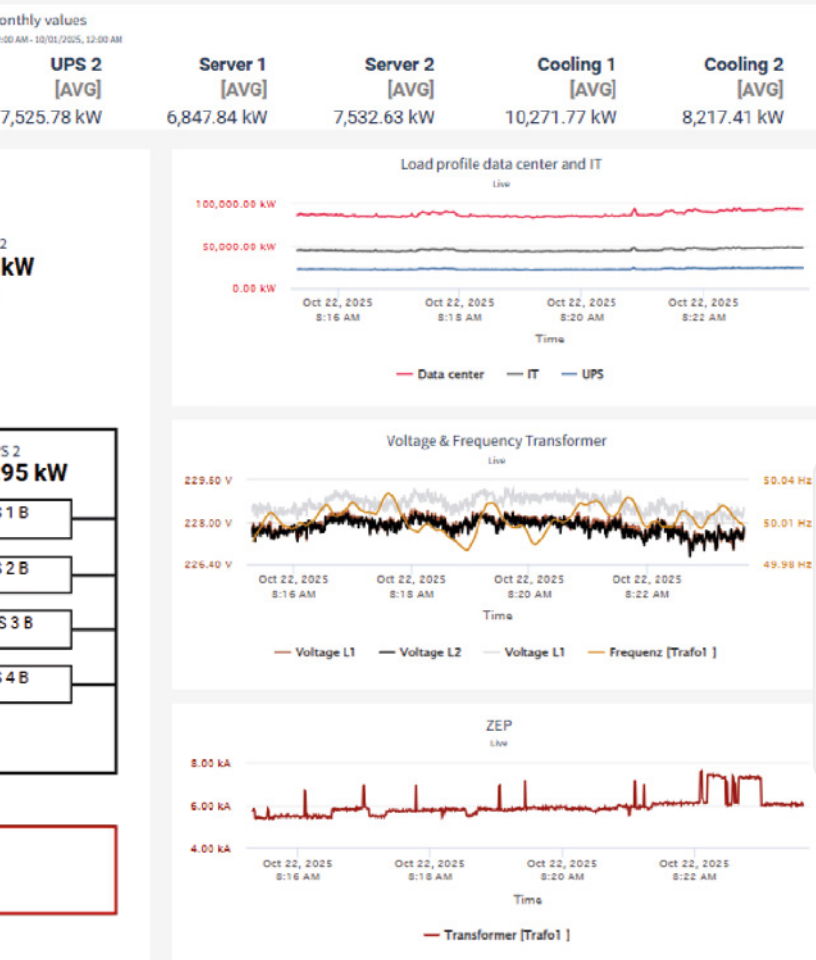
onthly values
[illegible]0 AM - 10/01/2025, 12:00 AM

| UPS 2 | Server 1 | Server 2 | Cooling 1 | Cooling 2 |
|---|---|---|---|---|
| [AVG] | [AVG] | [AVG] | [AVG] | [AVG] |
| 7,525.78 kW | 6,847.84 kW | 7,532.63 kW | 10,271.77 kW | 8,217.41 kW |

2
kW

S 2
95 kW
S 1 B
S 2 B
S 3 B
S 4 B

Load profile data center and IT
Live
100,000.00 kW
50,000.00 kW
0.00 kW
Oct 22, 2025 8:16 AM
Oct 22, 2025 8:18 AM
Oct 22, 2025 8:20 AM
Oct 22, 2025 8:22 AM
Time
Data center
IT
UPS

Voltage & Frequency Transformer
Live
229.50 V
228.00 V
226.40 V
50.04 Hz
50.01 Hz
49.98 Hz
Oct 22, 2025 8:16 AM
Oct 22, 2025 8:18 AM
Oct 22, 2025 8:20 AM
Oct 22, 2025 8:22 AM
Time
Voltage L1
Voltage L2
Voltage L1
Frequenz [Trafo1 ]

ZEP
Live
8.00 kA
6.00 kA
4.00 kA
Oct 22, 2025 8:16 AM
Oct 22, 2025 8:18 AM
Oct 22, 2025 8:20 AM
Oct 22, 2025 8:22 AM
Time
Transformer [Trafo1 ]